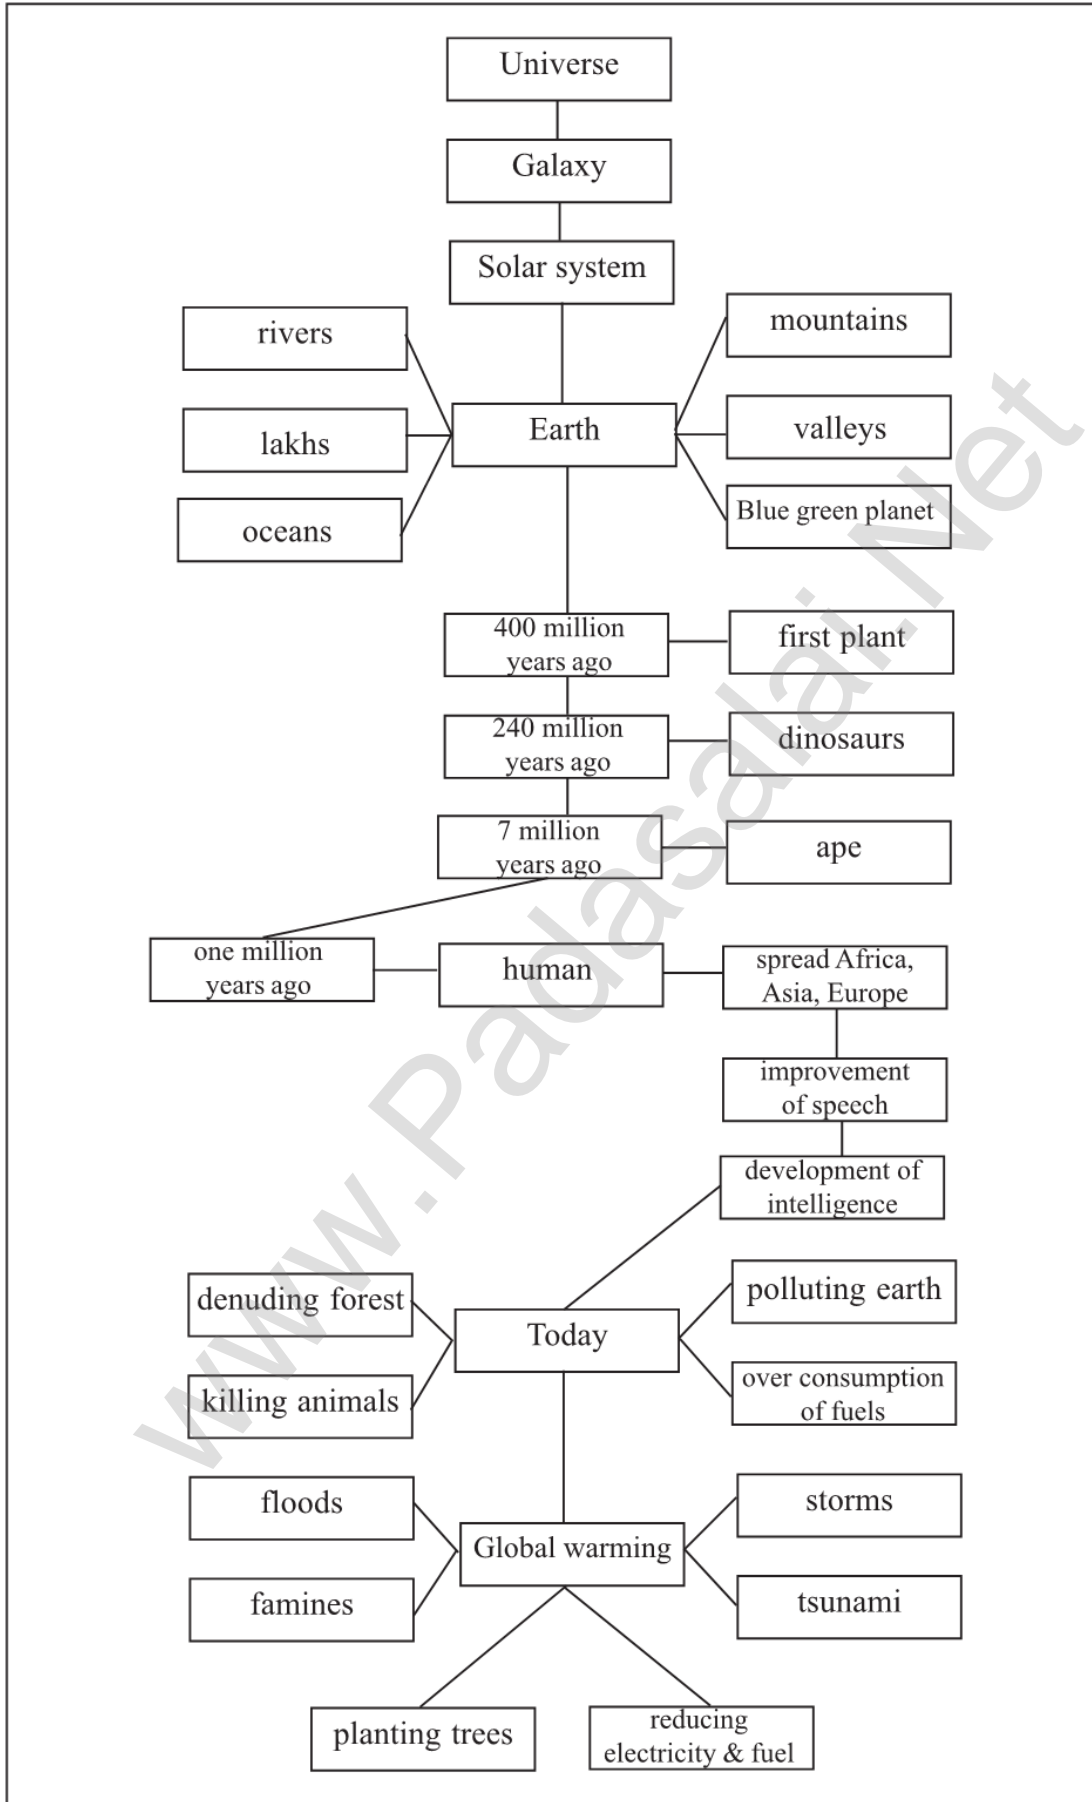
Universe

Galaxy

Solar system

rivers

lakhs

oceans

Earth

mountains

valleys

Blue green planet

400 million years ago

first plant

240 million years ago

dinosaurs

7 million years ago

ape

one million years ago

human

spread Africa, Asia, Europe

improvement of speech

development of intelligence

denuding forest

killing animals

Today

polluting earth

over consumption of fuels

floods

famines

Global warming

storms

tsunami

planting trees

reducing electricity & fuel

www.Padasalai.Net